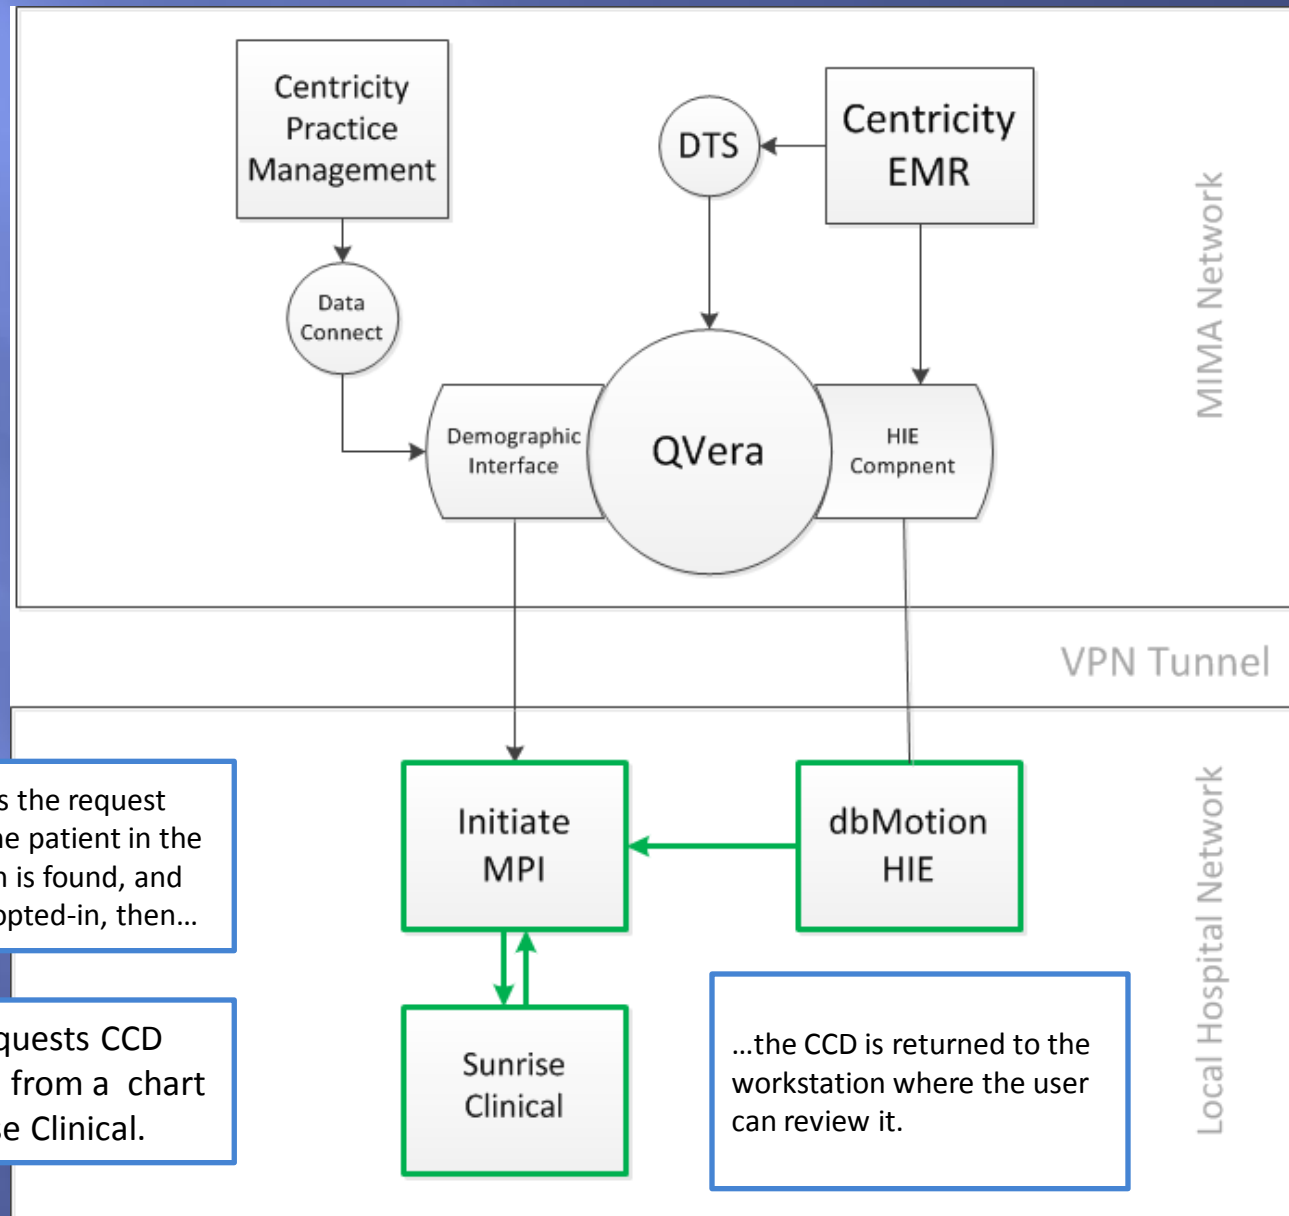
Centricity Practice Management

DTS

Centricity EMR

MIMA Network

Data Connect

Demographic Interface

QVera

HIE Compnent

VPN Tunnel

s the request
e patient in the
n is found, and
opted-in, then…

Initiate MPI

dbMotion HIE

Local Hospital Network

quests CCD
from a chart
e Clinical.

Sunrise Clinical

…the CCD is returned to the workstation where the user can review it.